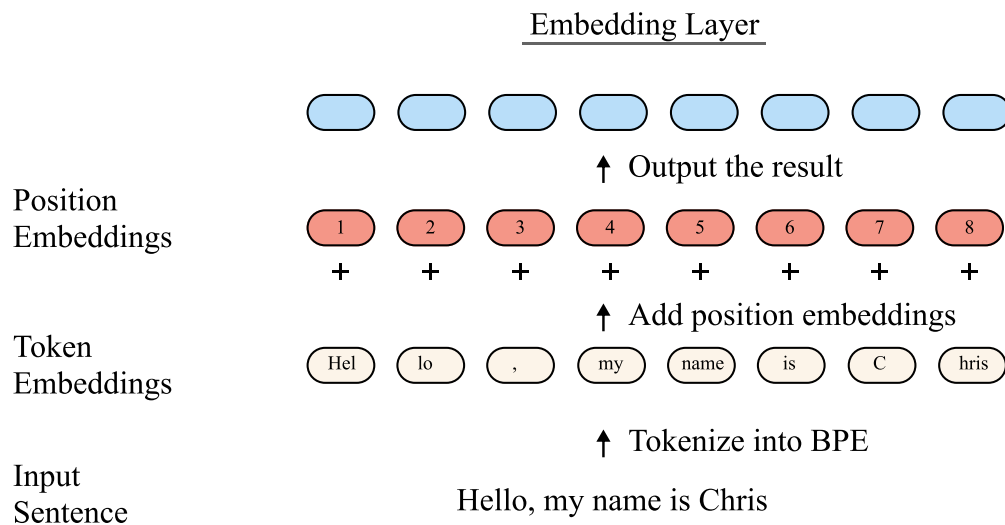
Embedding Layer

Output the result

Position Embeddings

1 2 3 4 5 6 7 8

+ + + + + + + +

Add position embeddings

Token Embeddings

Hel lo , my name is C hris

Tokenize into BPE

Input Sentence

Hello, my name is Chris